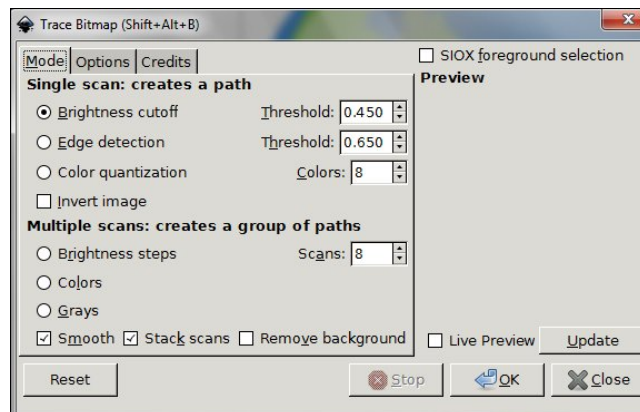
Trace Bitmap (Shift+Alt+B)

Mode | Options | Credits

SIOX foreground selection

Preview

Single scan: creates a path

Brightness cutoff Threshold: 0.450

Edge detection Threshold: 0.650

Color quantization Colors: 8

Invert image

Multiple scans: creates a group of paths

Brightness steps Scans: 8

Colors

Grays

Smooth Stack scans Remove background

Live Preview Update

Reset Stop OK Close